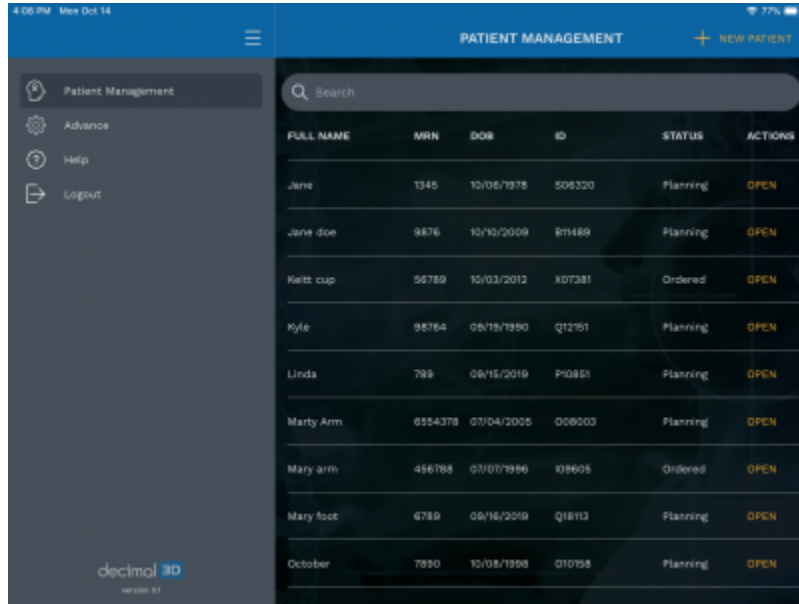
4:06 PM Mon Oct 14

77%

PATIENT MANAGEMENT

+ NEW PATIENT

Patient Management

Advance

Help

Logout

decimal 3D

version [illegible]

Search

| FULL NAME | MRN | DOB | ID | STATUS | ACTIONS |
|---|---|---|---|---|---|
| Jane | 1345 | 10/06/1978 | S06320 | Planning | OPEN |
| Jane doe | 9876 | 10/10/2009 | B11489 | Planning | OPEN |
| Keitt cup | 56789 | 10/03/2012 | X07381 | Ordered | OPEN |
| Kyle | 98764 | 09/19/1990 | Q12151 | Planning | OPEN |
| Linda | 789 | 09/15/2019 | P10851 | Planning | OPEN |
| Marty Arm | 6554378 | 07/04/2005 | O08003 | Planning | OPEN |
| Mary arm | 456788 | 07/07/1996 | I09605 | Ordered | OPEN |
| Mary foot | 6789 | 09/16/2019 | Q18113 | Planning | OPEN |
| October | 7890 | 10/08/1998 | O10158 | Planning | OPEN |